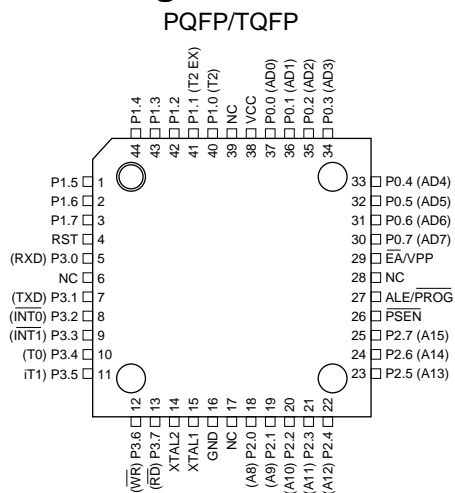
PQFP/TQFP

P1.4 44
P1.3 43
P1.2 42
P1.1 (T2 EX) 41
P1.0 (T2) 40
NC 39
VCC 38
P0.0 (AD0) 37
P0.1 (AD1) 36
P0.2 (AD2) 35
P0.3 (AD3) 34

P1.5 1
P1.6 2
P1.7 3
RST 4
(RXD) P3.0 5
NC 6
(TXD) P3.1 7
($\overline{INT0}$) P3.2 8
($\overline{INT1}$) P3.3 9
(T0) P3.4 10
iT1) P3.5 11

33 P0.4 (AD4)
32 P0.5 (AD5)
31 P0.6 (AD6)
30 P0.7 (AD7)
29 $\overline{EA}$/VPP
28 NC
27 ALE/$\overline{PROG}$
26 $\overline{PSEN}$
25 P2.7 (A15)
24 P2.6 (A14)
23 P2.5 (A13)

12 ($\overline{WR}$) P3.6
13 ($\overline{RD}$) P3.7
14 XTAL2
15 XTAL1
16 GND
17 NC
18 (A8) P2.0
19 (A9) P2.1
20 (A10) P2.2
21 (A11) P2.3
22 (A12) P2.4